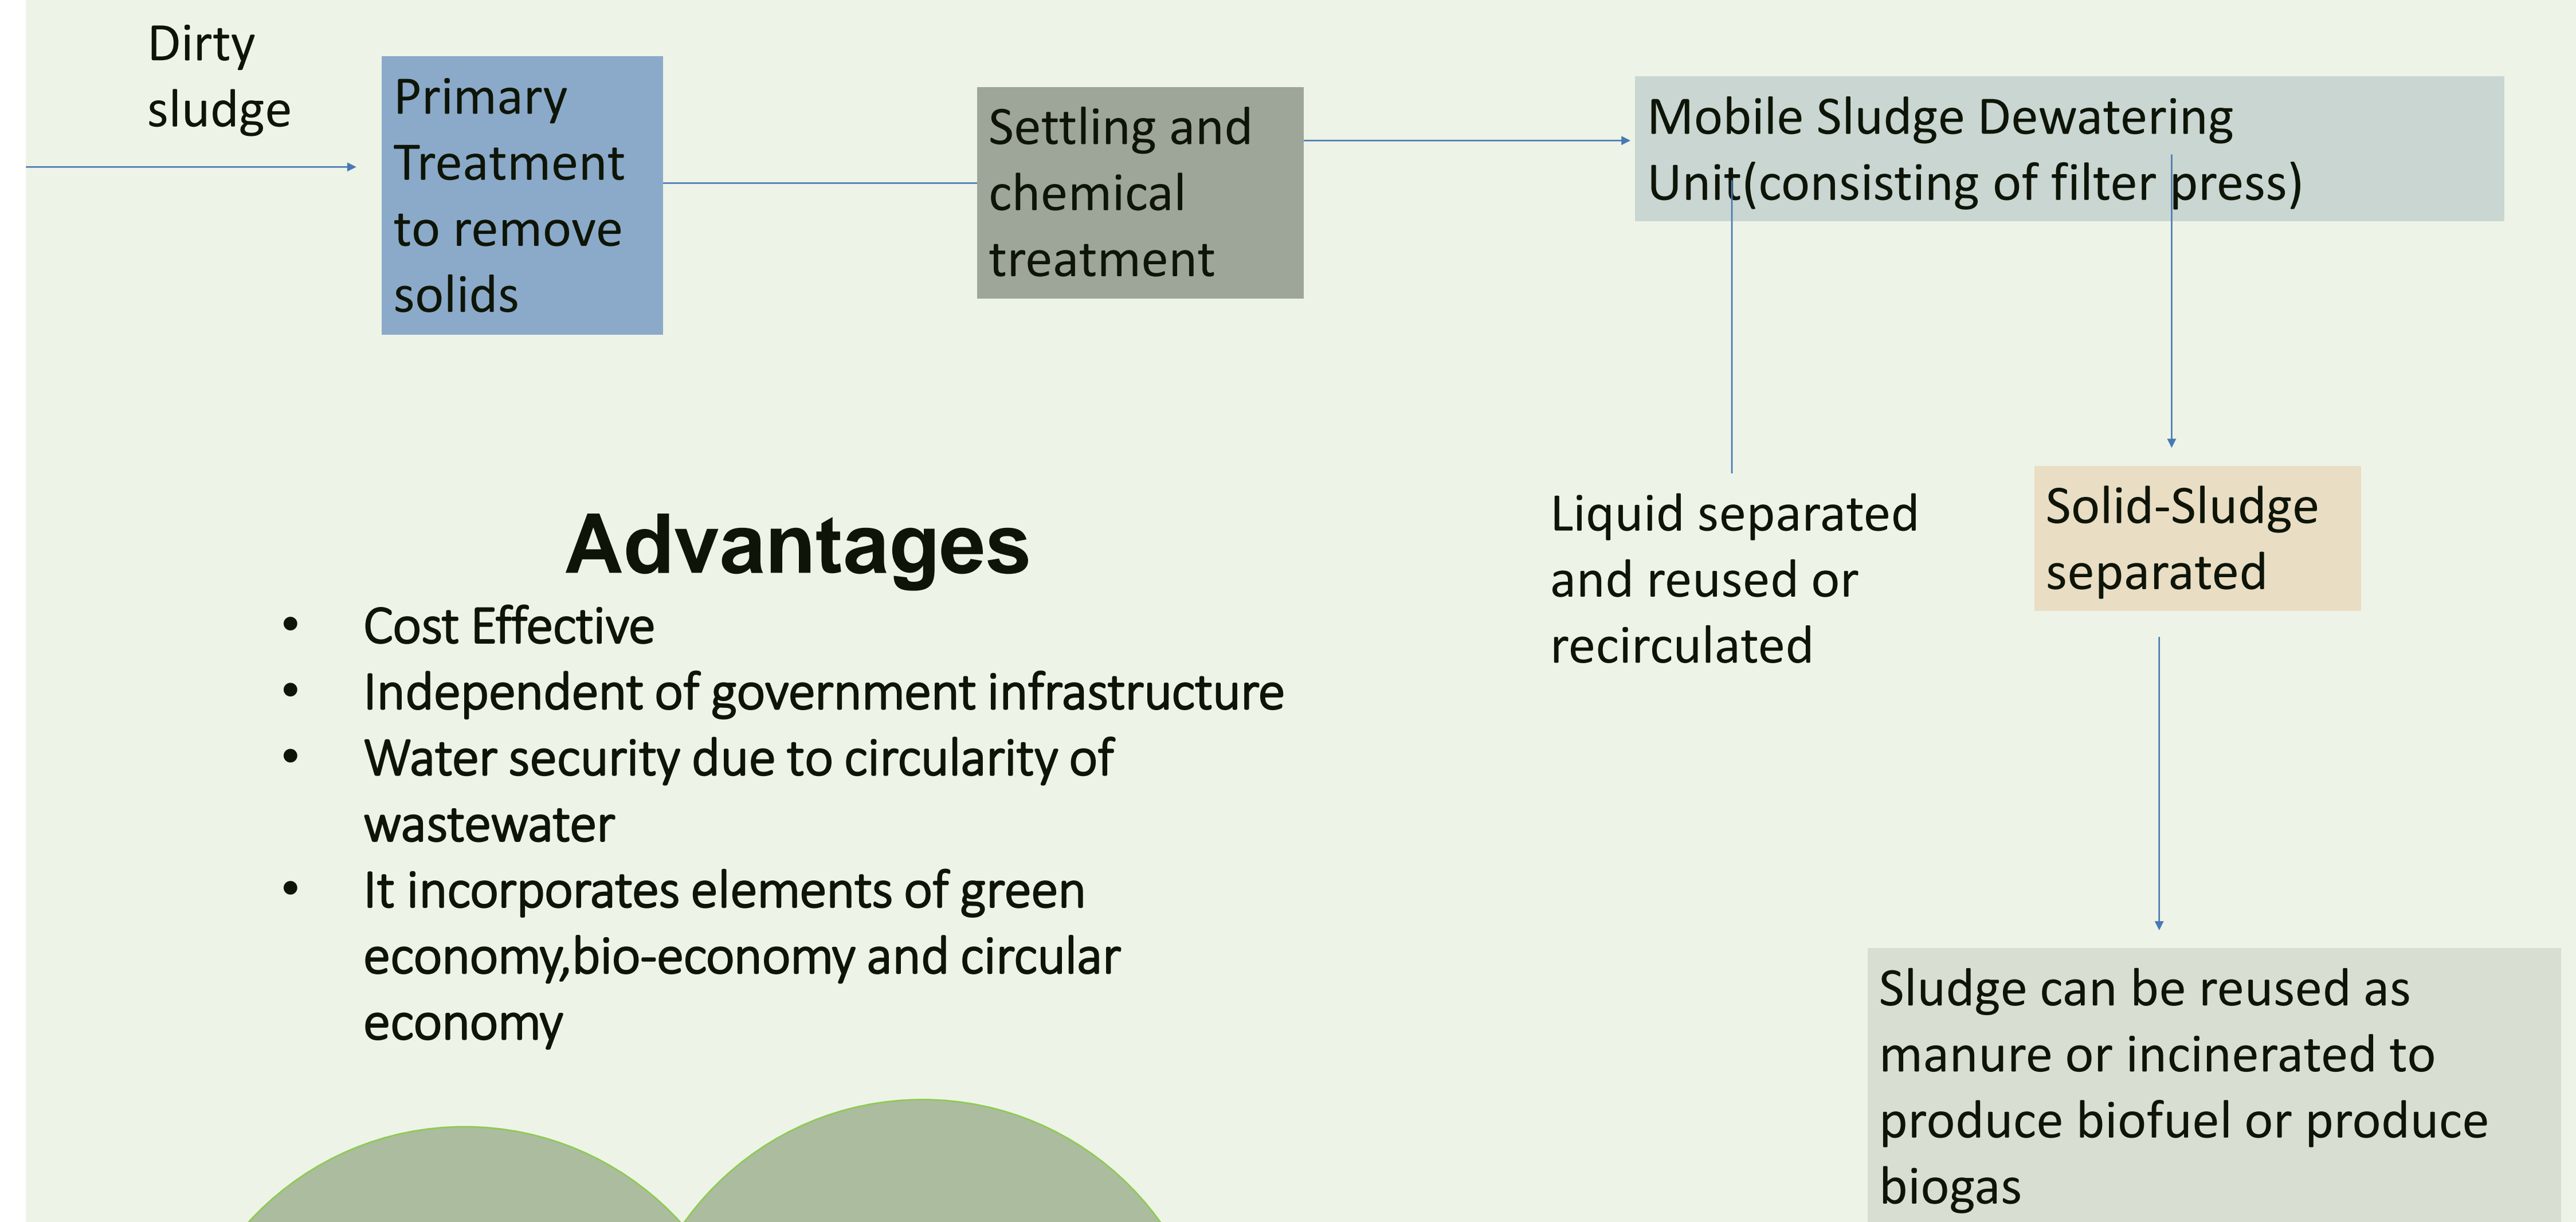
Dirty sludge

Primary Treatment to remove solids

Settling and chemical treatment

Mobile Sludge Dewatering Unit(consisting of filter press)

Liquid separated and reused or recirculated

Solid-Sludge separated

Sludge can be reused as manure or incinerated to produce biofuel or produce biogas

Advantages

- Cost Effective
- Independent of government infrastructure
- Water security due to circularity of wastewater
- It incorporates elements of green economy,bio-economy and circular economy